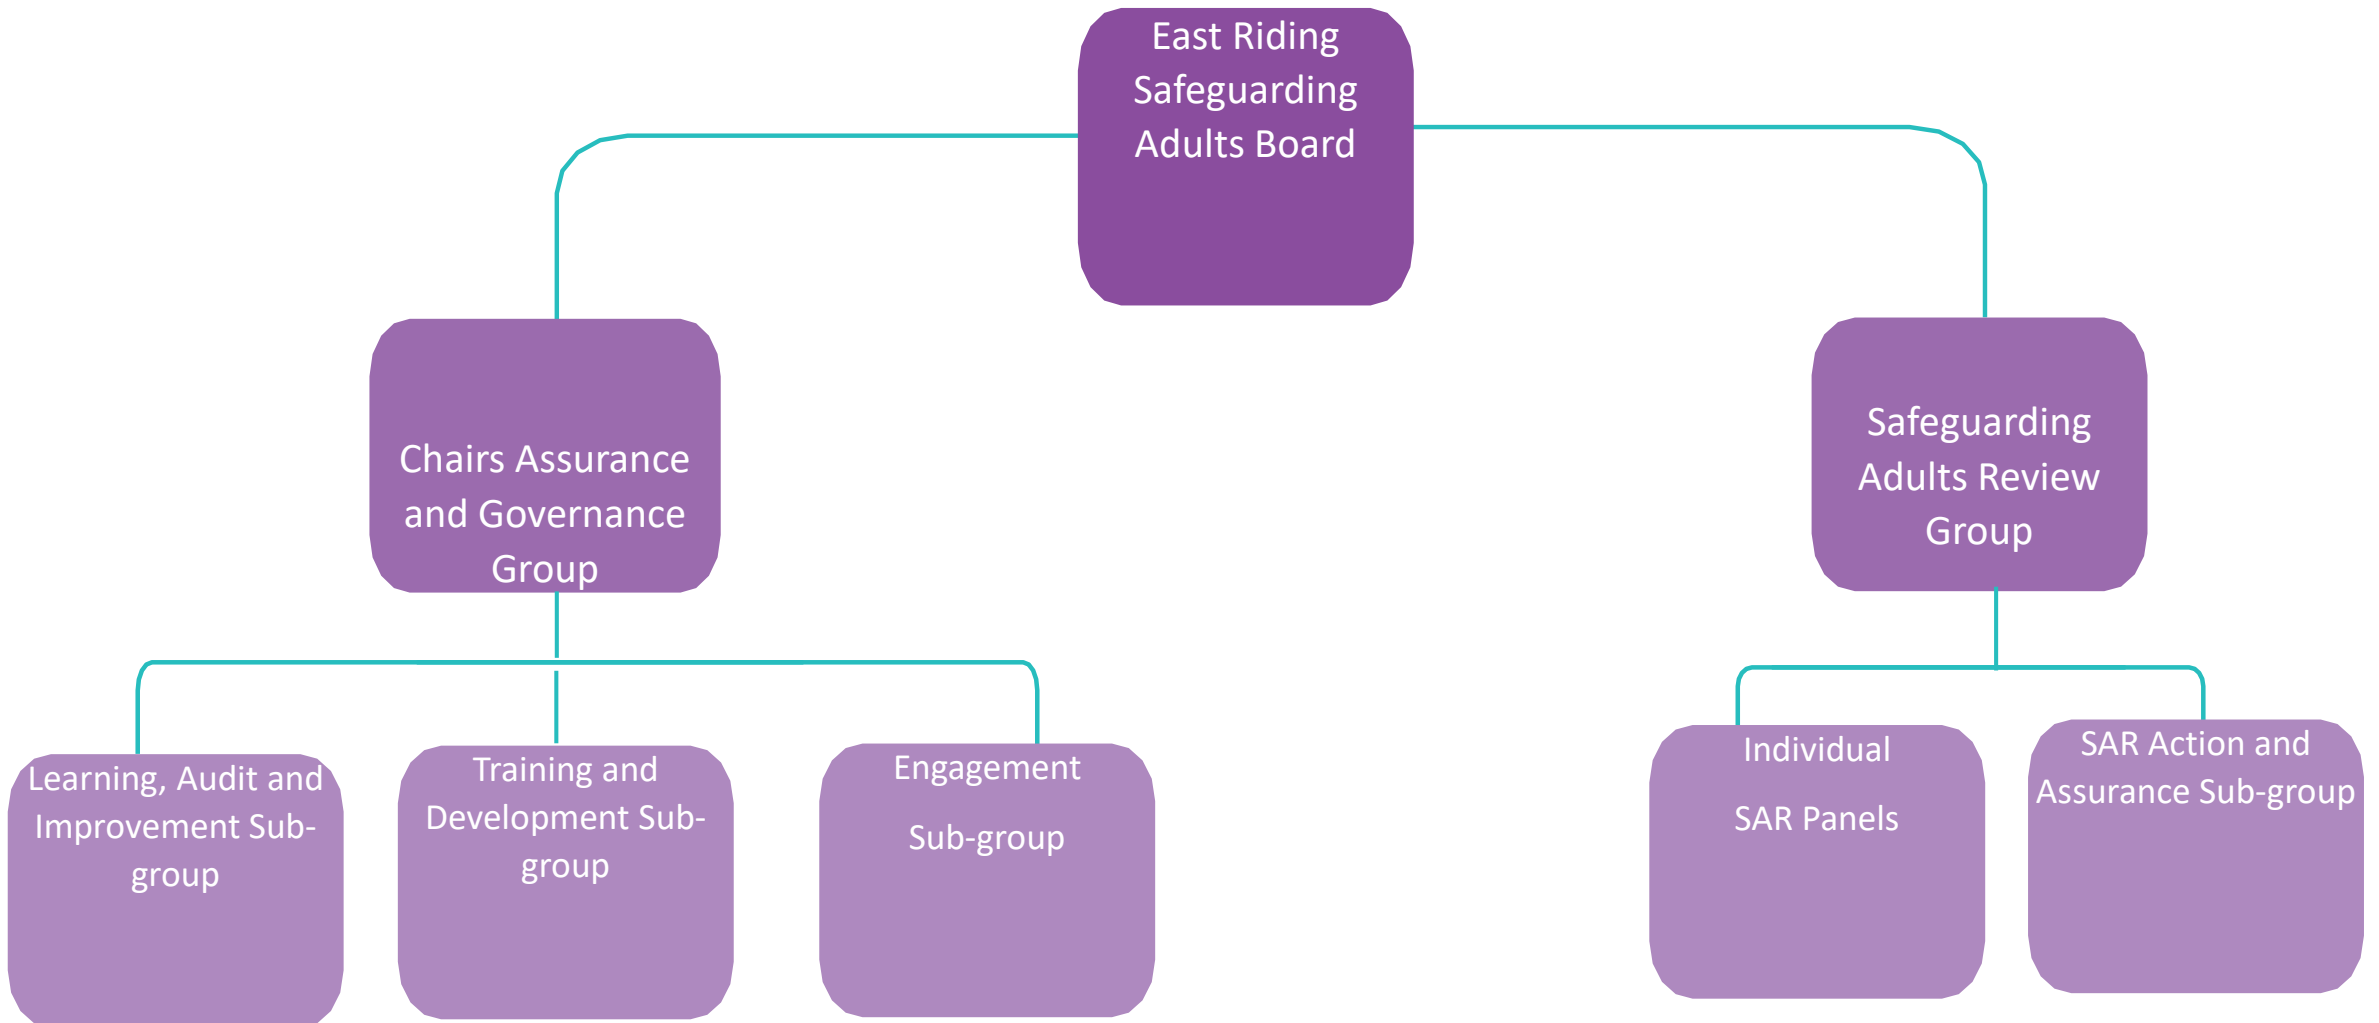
East Riding Safeguarding Adults Board

Chairs Assurance and Governance Group

Safeguarding Adults Review Group

Learning, Audit and Improvement Sub-group

Training and Development Sub-group

Engagement

Sub-group

Individual

SAR Panels

SAR Action and Assurance Sub-group